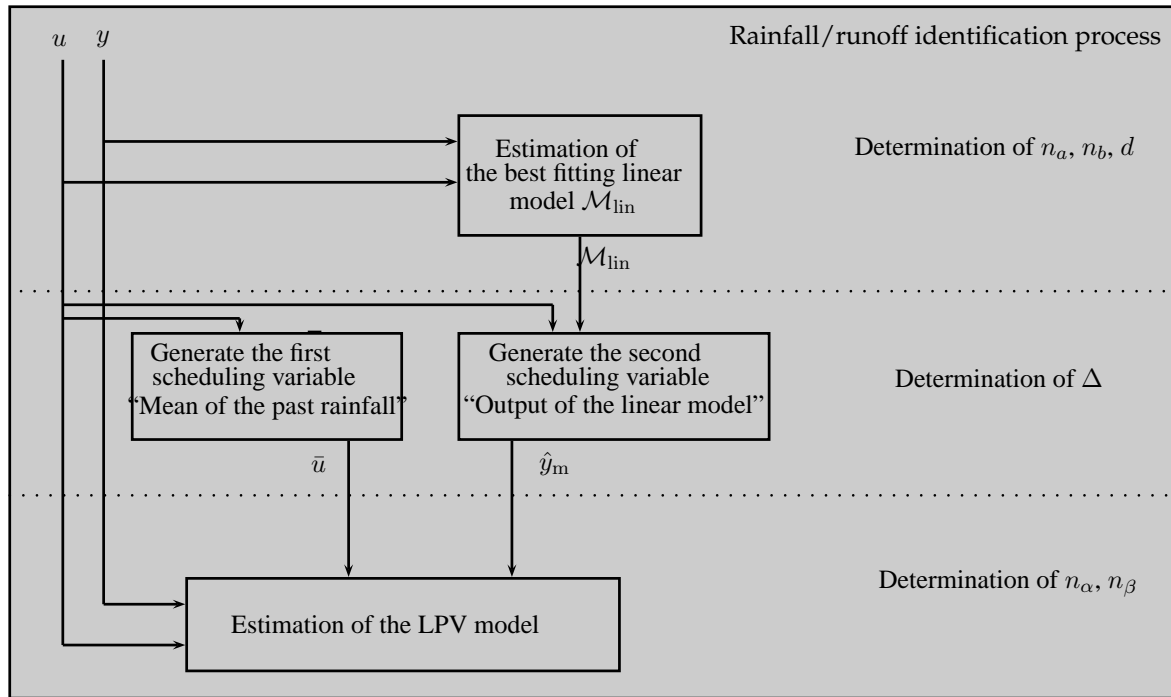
$u$ $y$

Rainfall/runoff identification process

Estimation of the best fitting linear model $\mathcal{M}_{\text{lin}}$

Determination of $n_a$, $n_b$, $d$

$\mathcal{M}_{\text{lin}}$

Generate the first scheduling variable "Mean of the past rainfall"

Generate the second scheduling variable "Output of the linear model"

Determination of $\Delta$

$\bar{u}$

$\hat{y}_{\text{m}}$

Determination of $n_\alpha$, $n_\beta$

Estimation of the LPV model